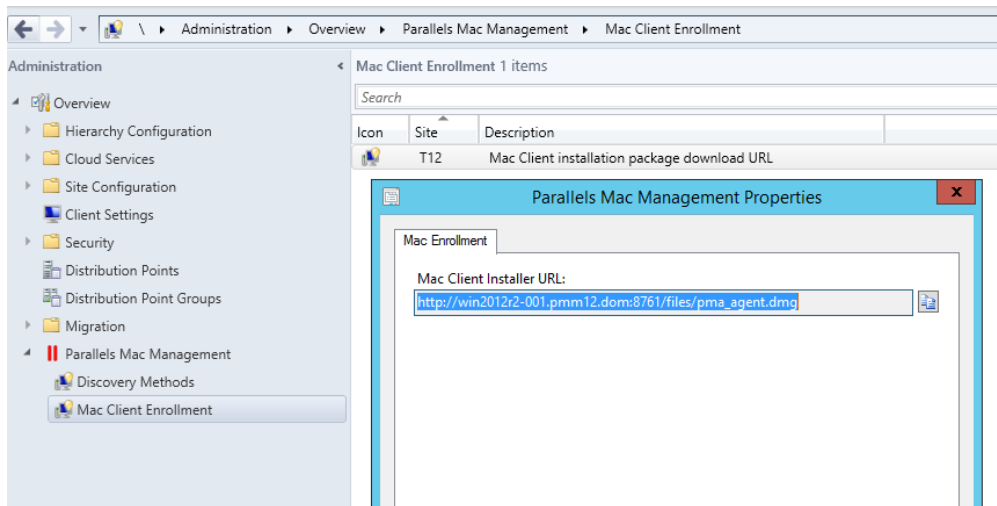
\ ▸ Administration ▸ Overview ▸ Parallels Mac Management ▸ Mac Client Enrollment

Administration

Overview
Hierarchy Configuration
Cloud Services
Site Configuration
Client Settings
Security
Distribution Points
Distribution Point Groups
Migration
Parallels Mac Management
Discovery Methods
Mac Client Enrollment

Mac Client Enrollment 1 items

Search

| Icon | Site | Description |
|---|---|---|
| | T12 | Mac Client installation package download URL |

Parallels Mac Management Properties

Mac Enrollment

Mac Client Installer URL:
http://win2012r2-001.pmm12.dom:8761/files/pma_agent.dmg